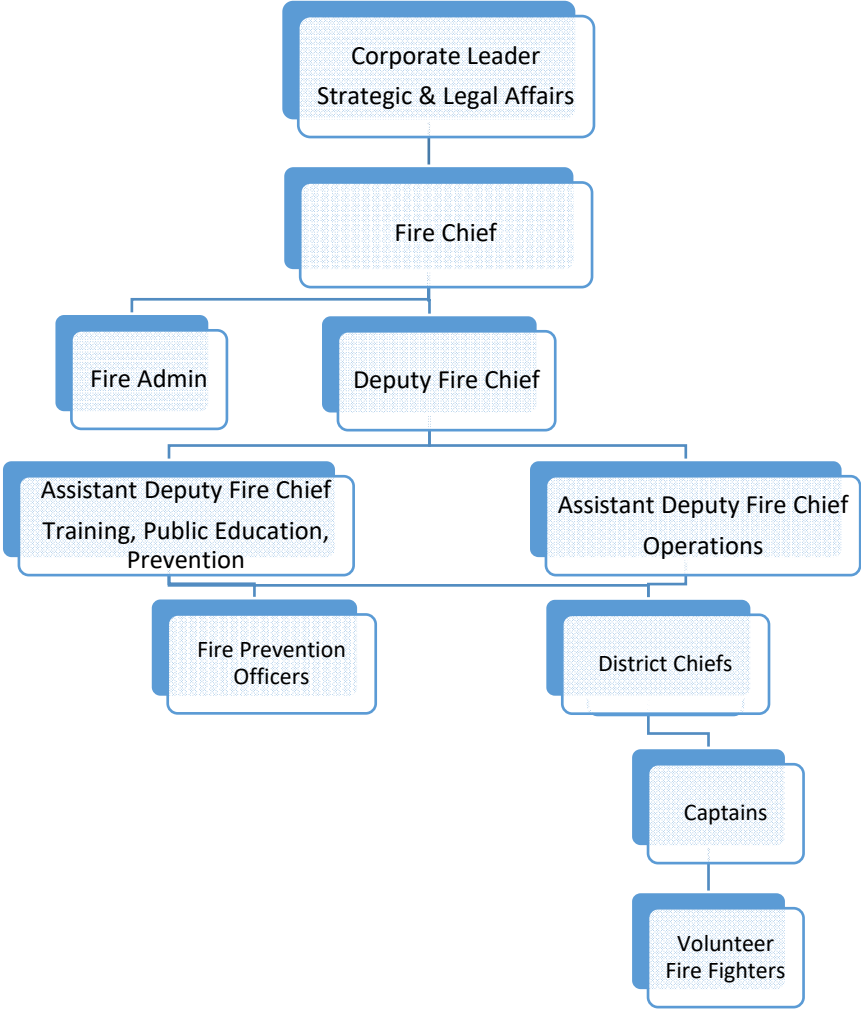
Corporate Leader
Strategic & Legal Affairs

Fire Chief

Fire Admin

Deputy Fire Chief

Assistant Deputy Fire Chief
Training, Public Education, Prevention

Assistant Deputy Fire Chief
Operations

Fire Prevention Officers

District Chiefs

Captains

Volunteer Fire Fighters